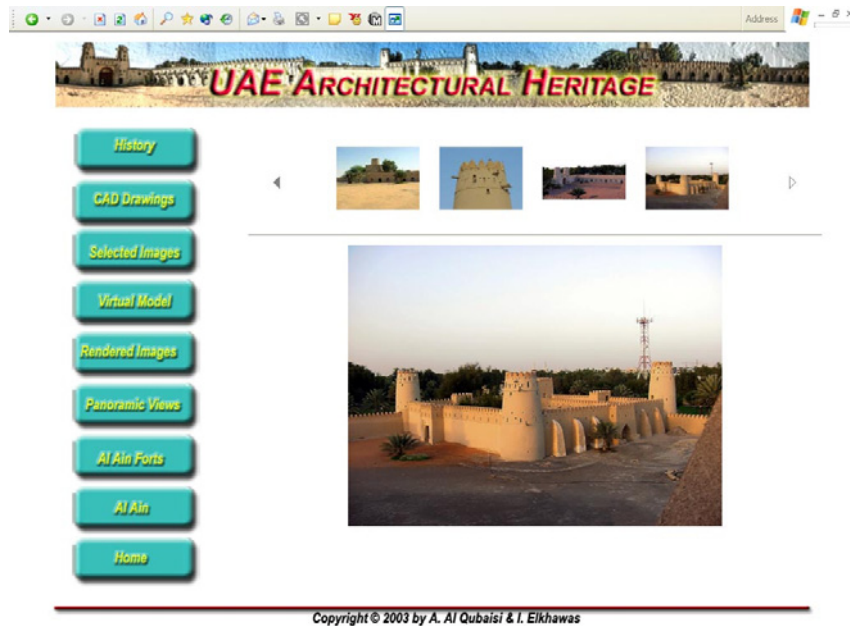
Address

UAE ARCHITECTURAL HERITAGE

History

CAD Drawings

Selected Images

Virtual Model

Rendered Images

Panoramic Views

Al Ain Forts

Al Ain

Home

Copyright © 2003 by A. Al Qubaisi & I. Elkhawas